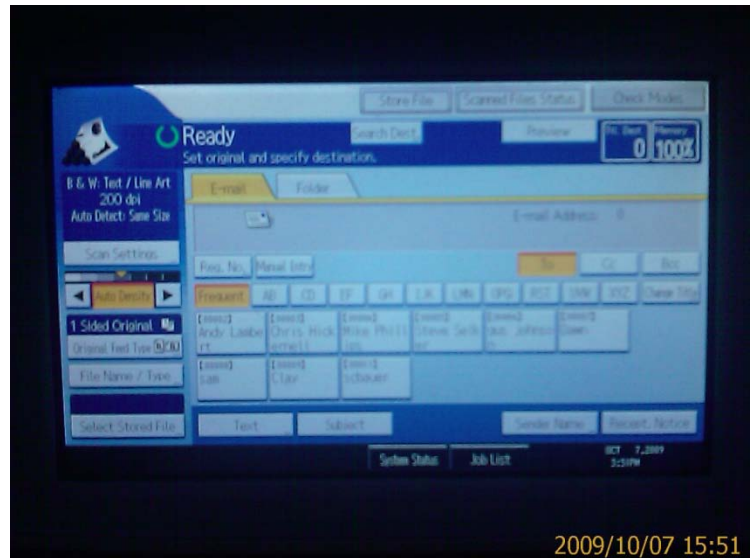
Store File
Scanned Files Status
Check Modes

Ready
Search Dest.
Preview
Set original and specify destination.
Tx. Dest
0
Memory
100%

B & W: Text / Line Art
200 dpi
Auto Detect: Same Size

Scan Settings

Auto Density

1 Sided Original
Original Feed Type

File Name / Type

Select Stored File

E-mail
Folder

E-mail Address: 0

Reg. No.
Manual Entry

To
Cc
Bcc

Frequent
AB
CD
EF
GH
IJK
LMN
OPQ
RST
UVW
XYZ
Change Title

[00001] Andy Lambert
[00002] Chris Hickmell
[00003] Mike Phillips
[00004] Steve Sedner
[00005] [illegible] Johnson
[00006] Sams
[00007] Sam
[00008] Clay
[00009] Schauer

Text
Subject
Sender Name
Recpt. Notice

System Status
Job List
OCT 7,2009
3:51PM

2009/10/07 15:51